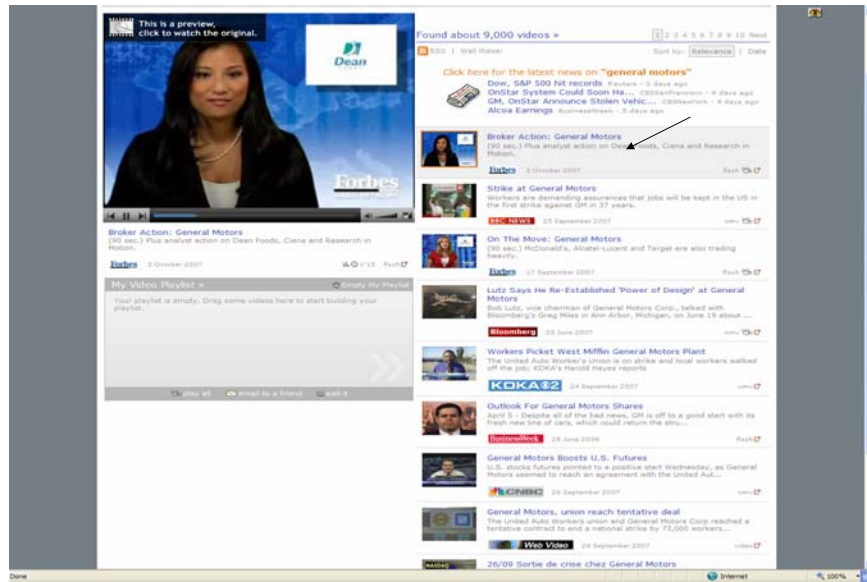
This is a preview, click to watch the original.

Dean

Forbes

Broker Action: General Motors
(90 sec.) Plus analyst action on Dean Foods, Ciena and Research in Motion.

Forbes 3 October 2007 1'15 Fuzh

My Video Playlist »
Empty My Playlist
Your playlist is empty. Drag some videos here to start building your playlist.

play all email to a friend wall it

Found about 9,000 videos »
1 2 3 4 5 6 7 8 9 10 Next
RSS | Wall these!
Sort by: Relevance | Date

Click here for the latest news on "general motors"
Dow, S&P 500 hit records Reuters - 5 days ago
OnStar System Could Soon Ha... CBSSanFrancisco - 4 days ago
GM, OnStar Announce Stolen Vehic... CBSNewYork - 4 days ago
Alcoa Earnings BusinessWeek - 5 days ago

Broker Action: General Motors
(90 sec.) Plus analyst action on Dean Foods, Ciena and Research in Motion.
Forbes 3 October 2007 Fuzh

Strike at General Motors
Workers are demanding assurances that jobs will be kept in the US in the first strike against GM in 37 years.
BBC NEWS 25 September 2007

On The Move: General Motors
(90 sec.) McDonald's, Alcatel-Lucent and Target are also trading heavily.
Forbes 17 September 2007 Fuzh

Lutz Says He Re-Established 'Power of Design' at General Motors
Bob Lutz, vice chairman of General Motors Corp., talked with Bloomberg's Greg Miles in Ann Arbor, Michigan, on June 19 about ...
Bloomberg 20 June 2007

Workers Picket West Mifflin General Motors Plant
The United Auto Worker's Union is on strike and local workers walked off the job; KDKA's Harold Hayes reports
KDKA 2 24 September 2007

Outlook For General Motors Shares
April 5 - Despite all of the bad news, GM is off to a good start with its fresh new line of cars, which could return the stru...
BusinessWeek 28 June 2006 Fuzh

General Motors Boosts U.S. Futures
U.S. stocks futures pointed to a positive start Wednesday, as General Motors seemed to reach an agreement with the United Aut...
CNBC 26 September 2007

General Motors, union reach tentative deal
The United Auto Workers union and General Motors Corp reached a tentative contract to end a national strike by 73,000 workers...
Web Video 26 September 2007

26/09 Sortie de crise chez General Motors

Done
Internet
100%